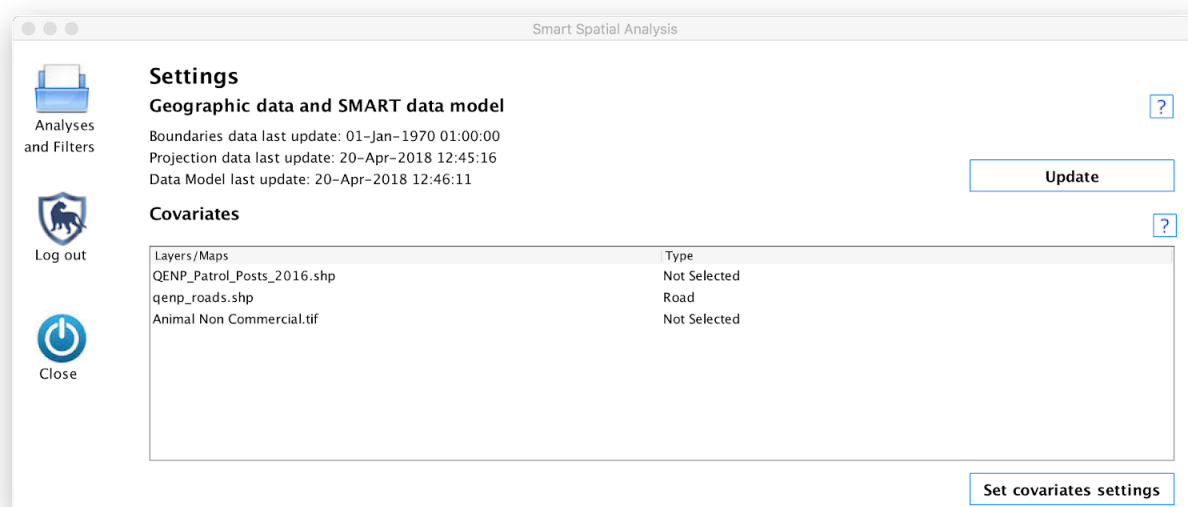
Smart Spatial Analysis

Analyses and Filters

Log out

Close

Settings

Geographic data and SMART data model

?

Boundaries data last update: 01-Jan-1970 01:00:00
Projection data last update: 20-Apr-2018 12:45:16
Data Model last update: 20-Apr-2018 12:46:11

Update

Covariates

?

| Layers/Maps | Type |
|---|---|
| QENP_Patrol_Posts_2016.shp | Not Selected |
| qenp_roads.shp | Road |
| Animal Non Commercial.tif | Not Selected |

Set covariates settings